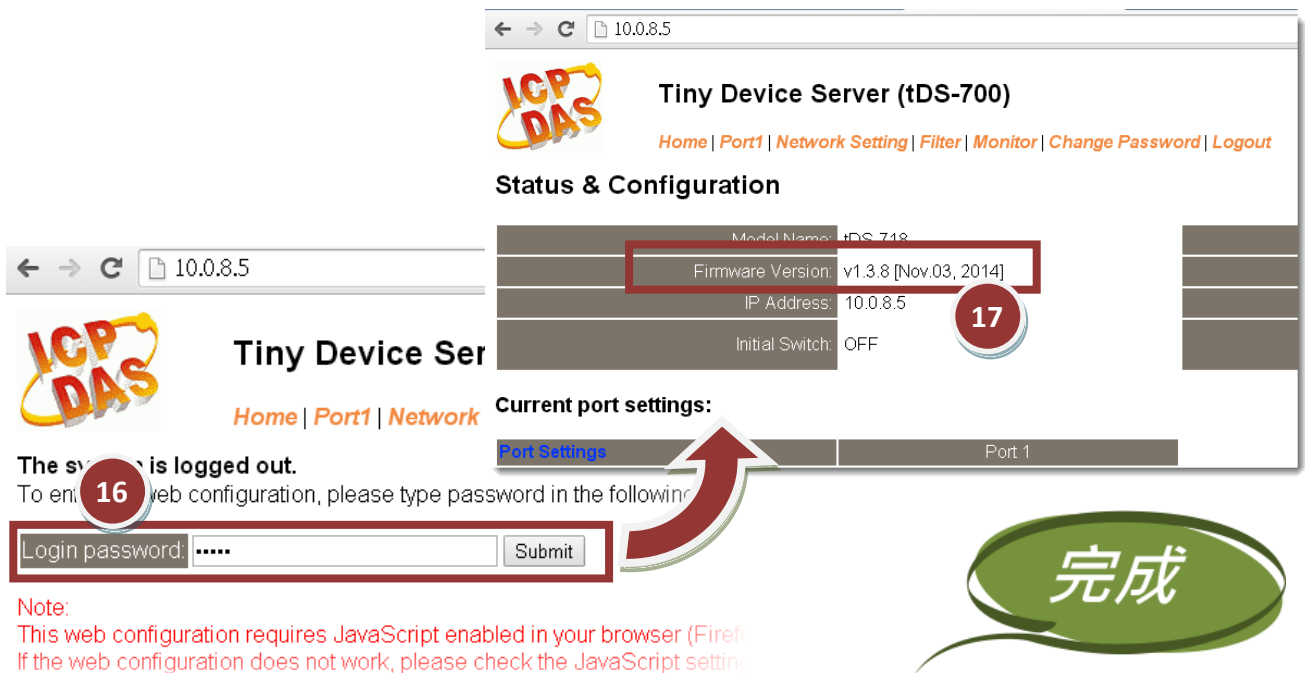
10.0.8.5

ICP DAS

Tiny Device Server (tDS-700)

Home | Port1 | Network Setting | Filter | Monitor | Change Password | Logout

Status & Configuration

| Model Name: | tDS-718 |
|---|---|
| Firmware Version: | v1.3.8 [Nov.03, 2014] |
| IP Address: | 10.0.8.5 |
| Initial Switch: | OFF |

17

Current port settings:

| Port Settings | Port 1 |
|---|---|

10.0.8.5

ICP DAS

Tiny Device Ser

Home | Port1 | Network

The sy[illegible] is logged out.
To ent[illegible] web configuration, please type password in the followin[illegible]

16

Login password: ••••• Submit

Note:
This web configuration requires JavaScript enabled in your browser (Firef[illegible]
If the web configuration does not work, please check the JavaScript settin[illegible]

完成